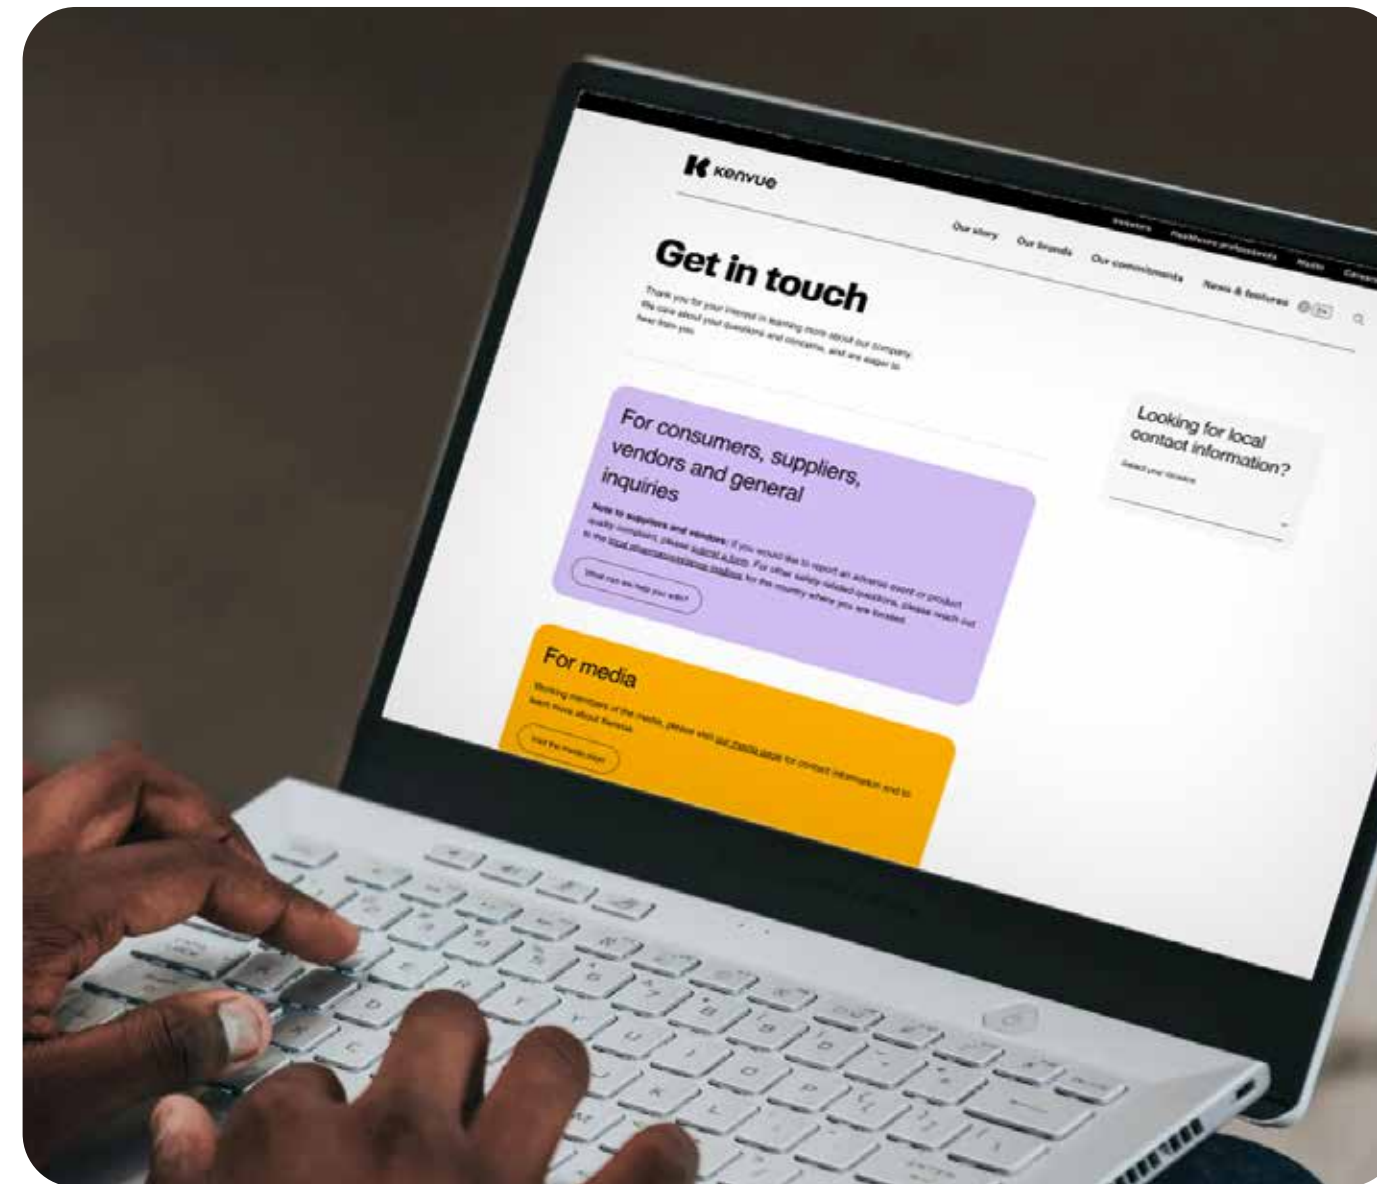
Kenvue

Investors Healthcare professionals Media Careers

Our story Our brands Our commitments News & features

Get in touch

Thank you for your interest in learning more about our company. We care about your questions and concerns, and are eager to hear from you.

For consumers, suppliers, vendors and general inquiries

Note to suppliers and vendors: If you would like to report an adverse event or product quality complaint, please submit a form. For other safety related questions, please reach out to the local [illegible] for the country where you are located.

What can we help you with?

Looking for local contact information?

Select your location

For media

Working members of the media, please visit our media page for contact information and to learn more about Kenvue.

Visit the media page